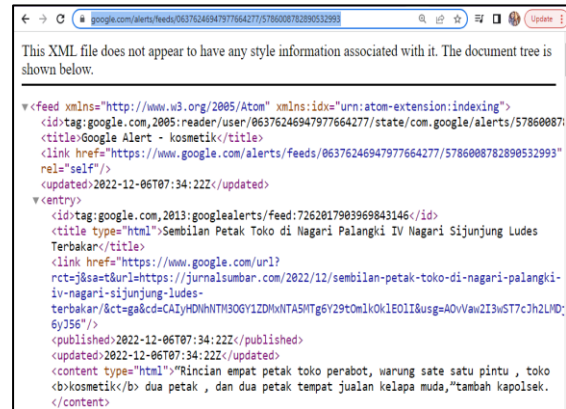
google.com/alerts/feeds/06376246947977664277/5786008782890532993

Update

This XML file does not appear to have any style information associated with it. The document tree is shown below.

▼<feed xmlns="http://www.w3.org/2005/Atom" xmlns:idx="urn:atom-extension:indexing">
<id>tag:google.com,2005:reader/user/06376246947977664277/state/com.google/alerts/57860087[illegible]
<title>Google Alert - kosmetik</title>
<link href="https://www.google.com/alerts/feeds/06376246947977664277/5786008782890532993" rel="self"/>
<updated>2022-12-06T07:34:22Z</updated>
▼<entry>
<id>tag:google.com,2013:googlealerts/feed:7262017903969843146</id>
<title type="html">Sembilan Petak Toko di Nagari Palangki IV Nagari Sijunjung Ludes Terbakar</title>
<link href="https://www.google.com/url?rct=j&sa=t&url=https://jurnalsumbar.com/2022/12/sembilan-petak-toko-di-nagari-palangki-iv-nagari-sijunjung-ludes-terbakar/&ct=ga&cd=CAIyHDNhNTM3OGY1ZDMxNTA5MTg6Y29tOmlkOklEOlI&usg=AOvVaw2I3wST7cJh2LMD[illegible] 6yJ56"/>
<published>2022-12-06T07:34:22Z</published>
<updated>2022-12-06T07:34:22Z</updated>
<content type="html">"Rincian empat petak toko perabot, warung sate satu pintu , toko <b>kosmetik</b> dua petak , dan dua petak tempat jualan kelapa muda,"tambah kapolsek.
</content>